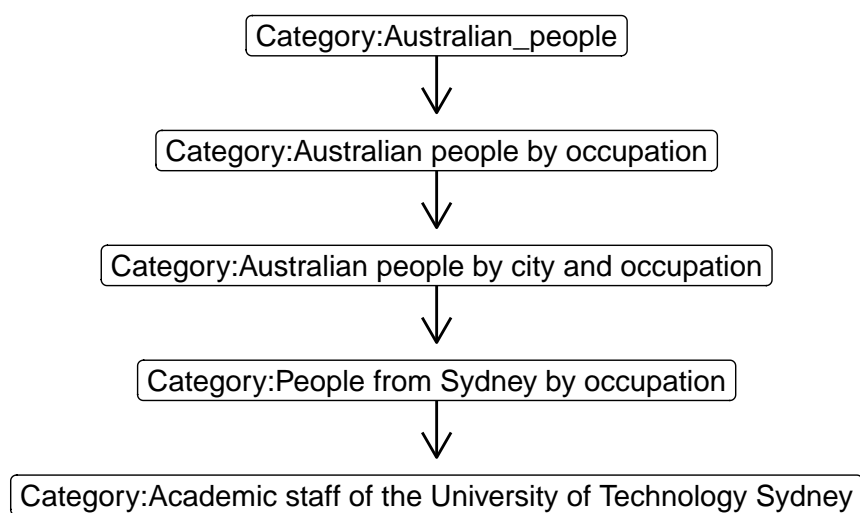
Category:Australian_people

Category:Australian people by occupation

Category:Australian people by city and occupation

Category:People from Sydney by occupation

Category:Academic staff of the University of Technology Sydney